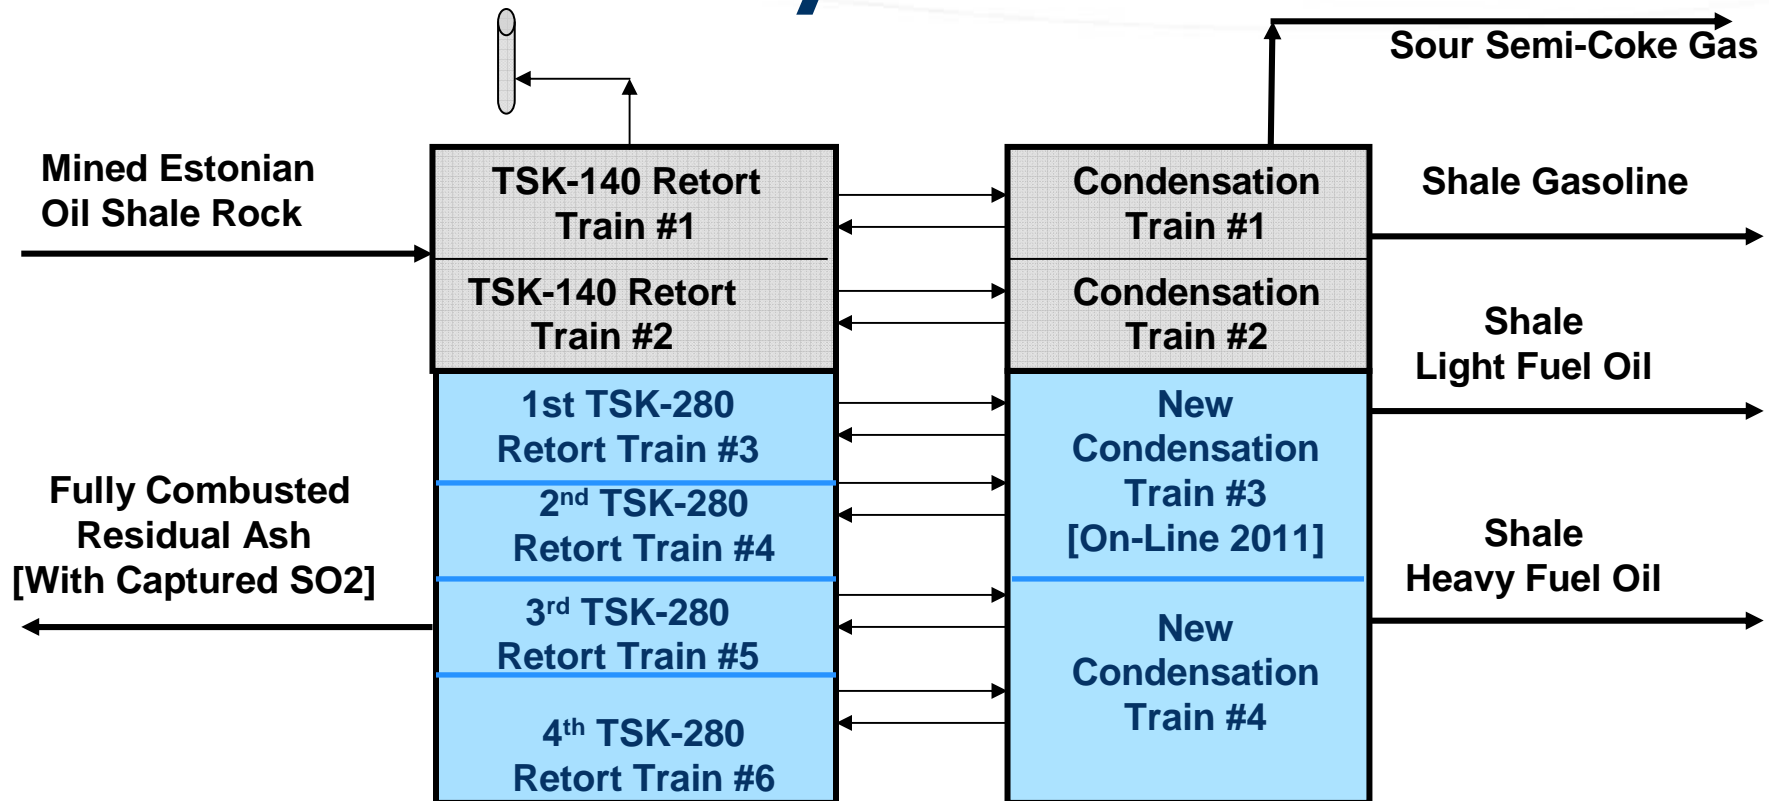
Sour Semi-Coke Gas

Mined Estonian Oil Shale Rock

TSK-140 Retort Train #1

TSK-140 Retort Train #2

1st TSK-280 Retort Train #3

2$^{nd}$ TSK-280 Retort Train #4

3$^{rd}$ TSK-280 Retort Train #5

4$^{th}$ TSK-280 Retort Train #6

Condensation Train #1

Condensation Train #2

New Condensation Train #3 [On-Line 2011]

New Condensation Train #4

Shale Gasoline

Shale Light Fuel Oil

Shale Heavy Fuel Oil

Fully Combusted Residual Ash [With Captured SO2]